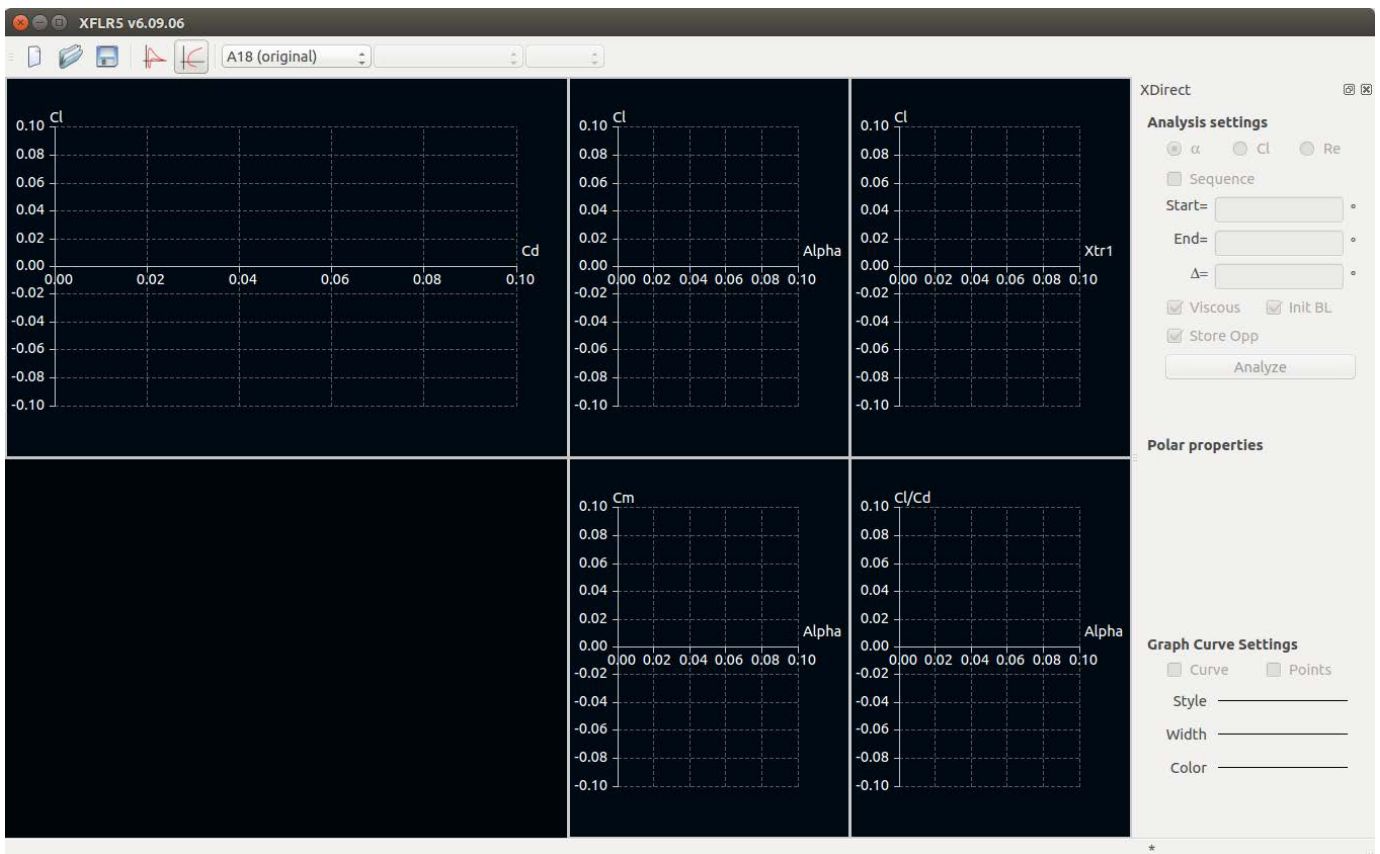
XFLR5 v6.09.06

A18 (original)

Cl
0.10
0.08
0.06
0.04
0.02
0.00
-0.02
-0.04
-0.06
-0.08
-0.10
0.00 0.02 0.04 0.06 0.08 0.10
Cd

Cl
0.10
0.08
0.06
0.04
0.02
0.00
-0.02
-0.04
-0.06
-0.08
-0.10
0.00 0.02 0.04 0.06 0.08 0.10
Alpha

Cl
0.10
0.08
0.06
0.04
0.02
0.00
-0.02
-0.04
-0.06
-0.08
-0.10
0.00 0.02 0.04 0.06 0.08 0.10
Xtr1

Cm
0.10
0.08
0.06
0.04
0.02
0.00
-0.02
-0.04
-0.06
-0.08
-0.10
0.00 0.02 0.04 0.06 0.08 0.10
Alpha

Cl/Cd
0.10
0.08
0.06
0.04
0.02
0.00
-0.02
-0.04
-0.06
-0.08
-0.10
0.00 0.02 0.04 0.06 0.08 0.10
Alpha

XDirect

Analysis settings
$\alpha$ Cl Re
Sequence
Start= °
End= °
$\Delta$= °
Viscous Init BL
Store Opp
Analyze

Polar properties

Graph Curve Settings
Curve Points
Style
Width
Color